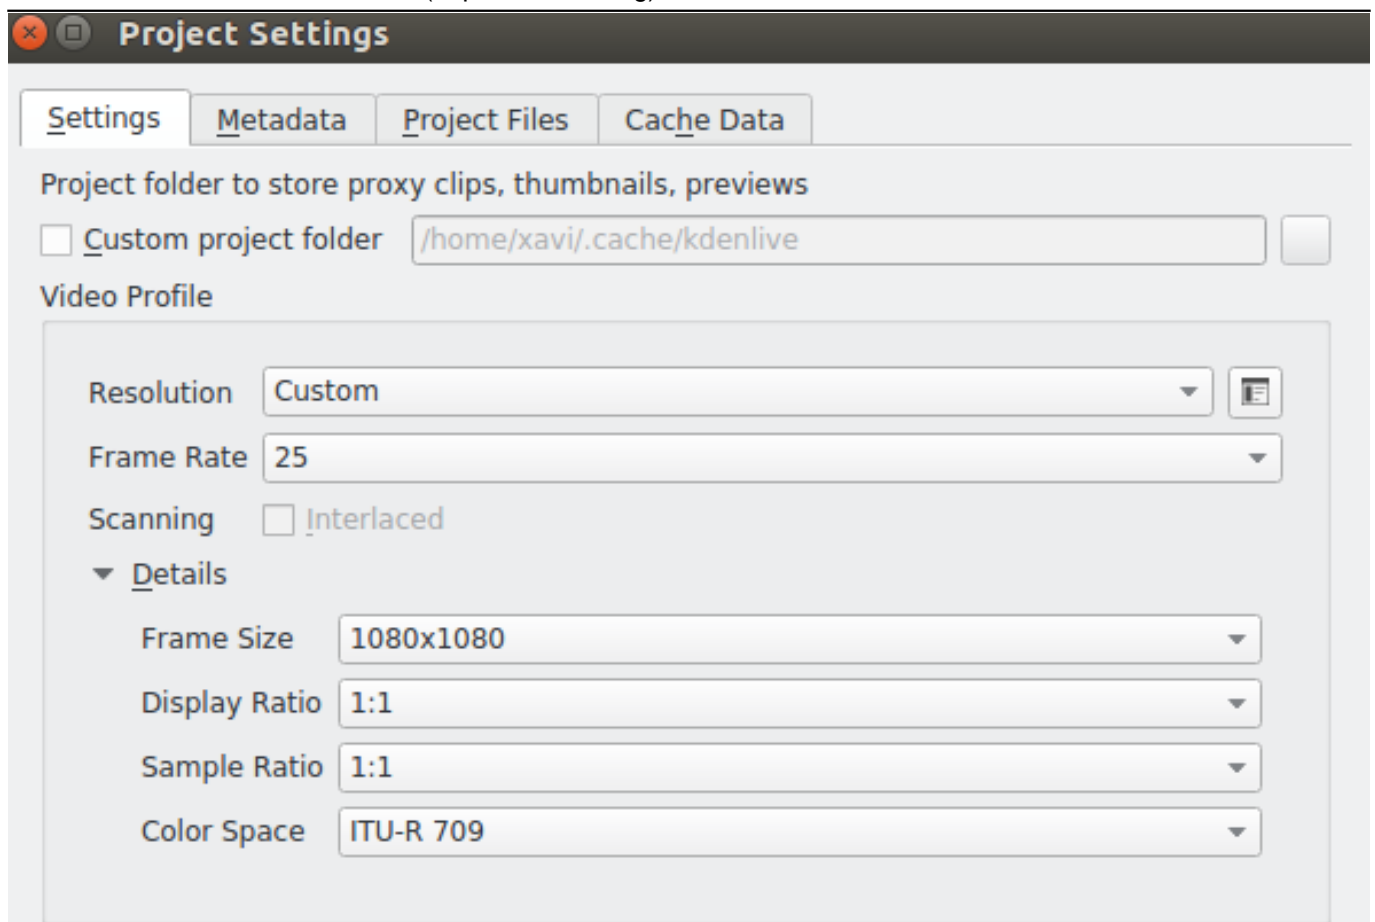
Project Settings

Settings | Metadata | Project Files | Cache Data

Project folder to store proxy clips, thumbnails, previews

Custom project folder /home/xavi/.cache/kdenlive

Video Profile

Resolution Custom

Frame Rate 25

Scanning Interlaced

Details

Frame Size 1080x1080

Display Ratio 1:1

Sample Ratio 1:1

Color Space ITU-R 709